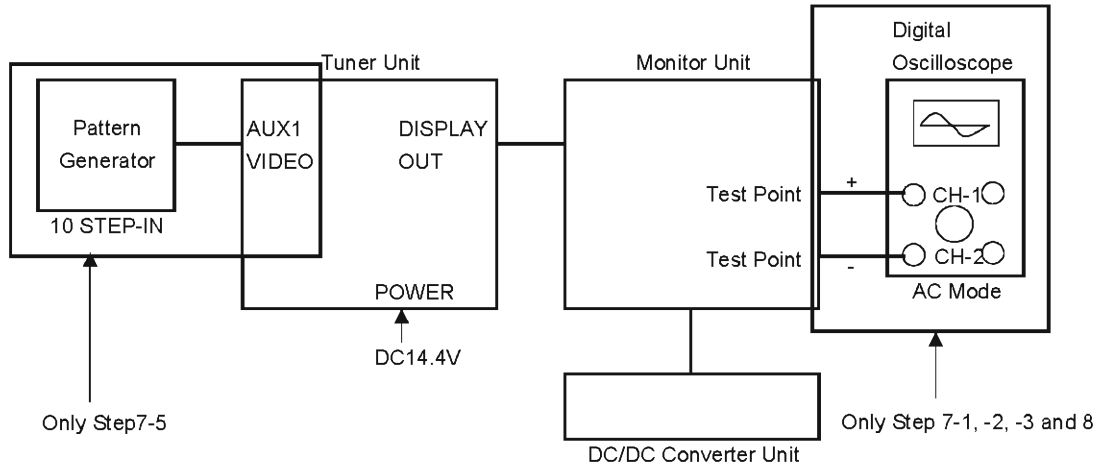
Tuner Unit

Pattern Generator

10 STEP-IN

AUX1 VIDEO

DISPLAY OUT

POWER

DC14.4V

Only Step7-5

Monitor Unit

Test Point

Test Point

DC/DC Converter Unit

Digital Oscilloscope

+

-

CH-1

CH-2

AC Mode

Only Step 7-1, -2, -3 and 8